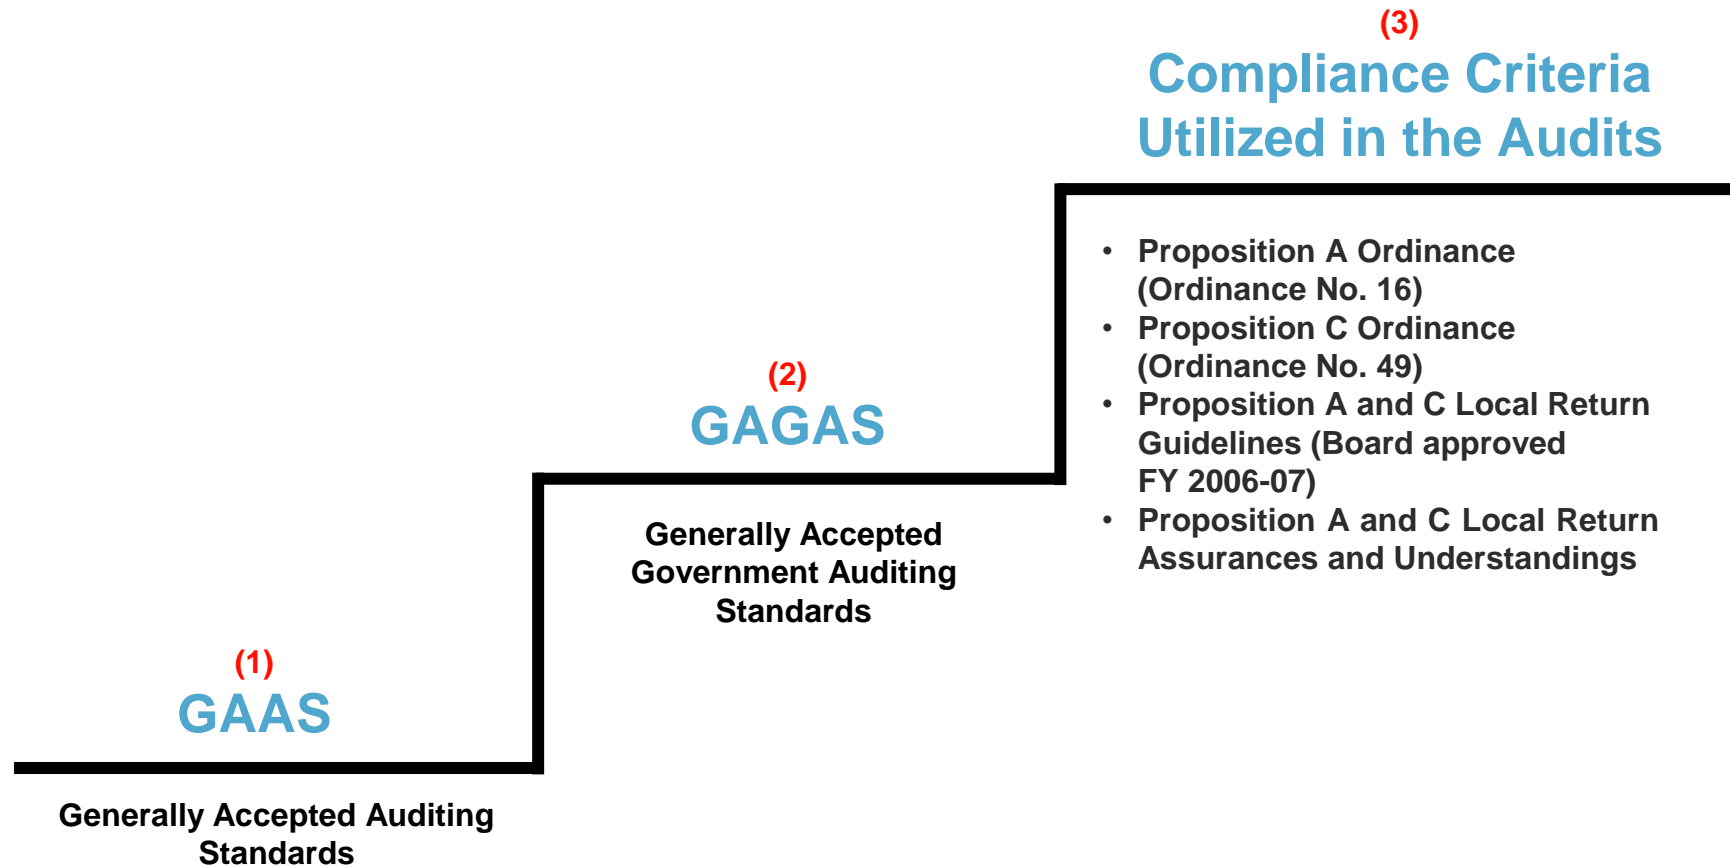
(3)
Compliance Criteria Utilized in the Audits

- Proposition A Ordinance (Ordinance No. 16)
- Proposition C Ordinance (Ordinance No. 49)
- Proposition A and C Local Return Guidelines (Board approved FY 2006-07)
- Proposition A and C Local Return Assurances and Understandings

(2)
GAGAS

Generally Accepted Government Auditing Standards

(1)
GAAS

Generally Accepted Auditing Standards